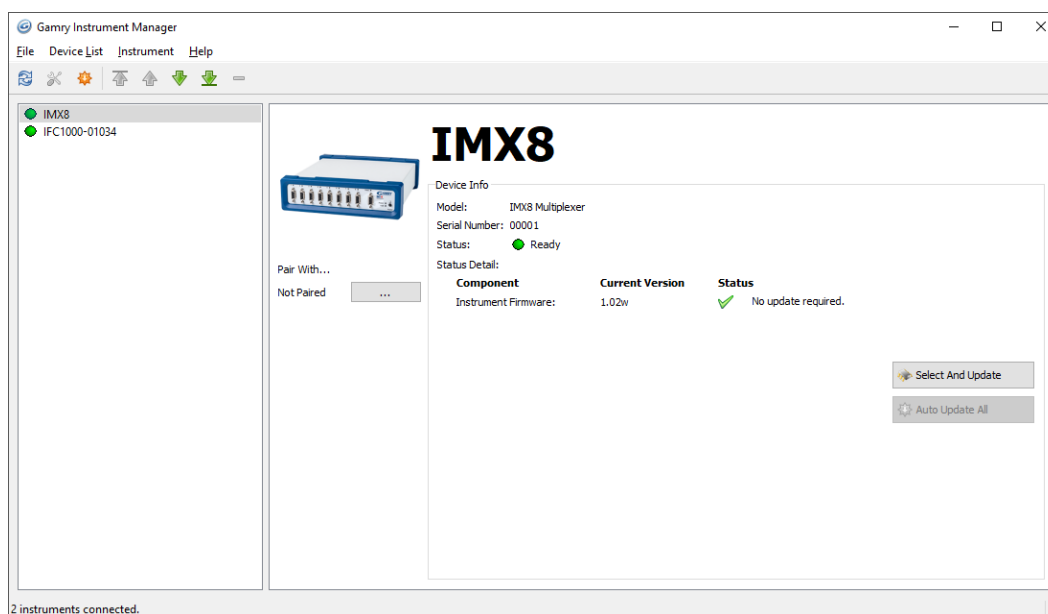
Gamry Instrument Manager

File Device List Instrument Help

IMX8
IFC1000-01034

IMX8

Pair With...
Not Paired ...

Device Info
Model: IMX8 Multiplexer
Serial Number: 00001
Status: Ready
Status Detail:

| Component | Current Version | Status |
|---|---|---|
| Instrument Firmware: | 1.02w | No update required. |

Select And Update
Auto Update All

2 instruments connected.